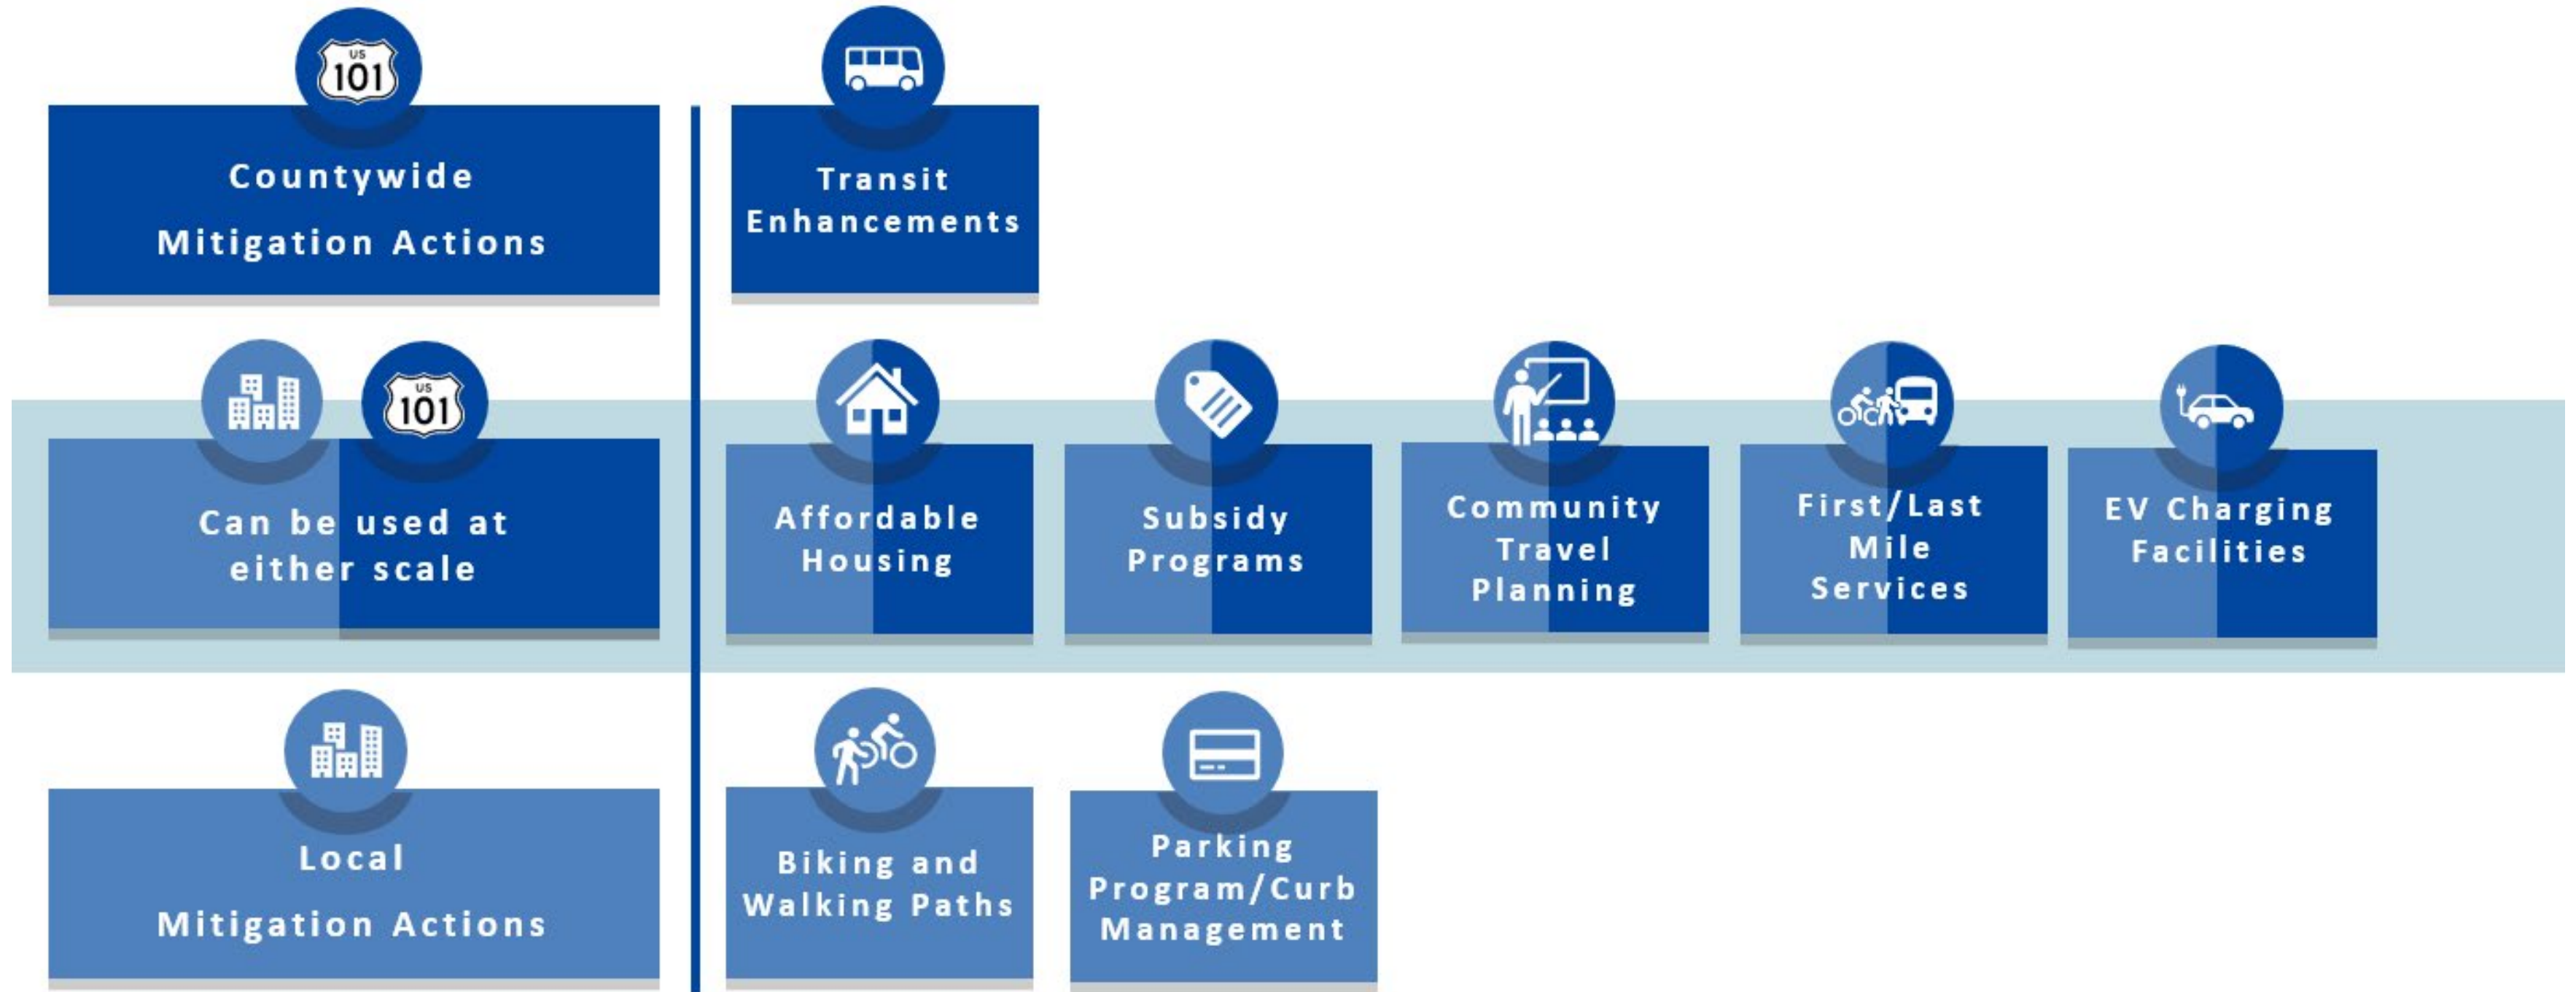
US 101

Countywide Mitigation Actions

Transit Enhancements

US 101

Can be used at either scale

Affordable Housing

Subsidy Programs

Community Travel Planning

First/Last Mile Services

EV Charging Facilities

Local Mitigation Actions

Biking and Walking Paths

Parking Program/Curb Management